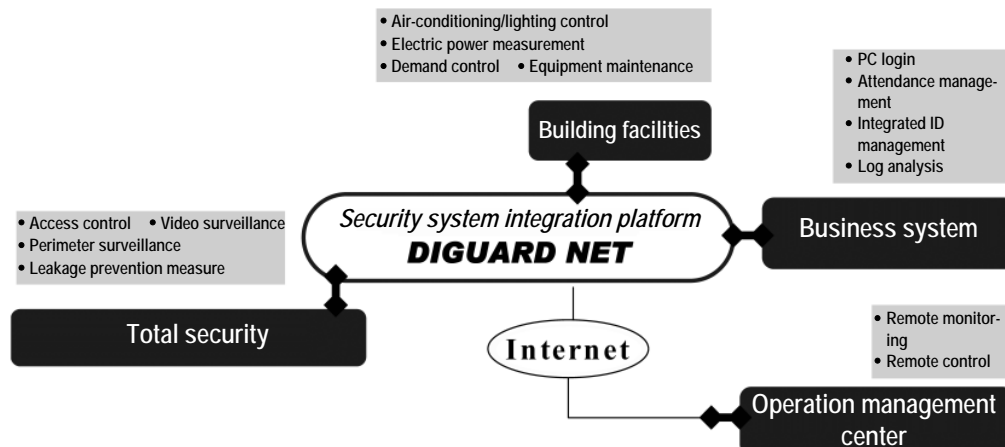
• Air-conditioning/lighting control
• Electric power measurement
• Demand control • Equipment maintenance

Building facilities

• PC login
• Attendance management
• Integrated ID management
• Log analysis

• Access control • Video surveillance
• Perimeter surveillance
• Leakage prevention measure

Security system integration platform
DIGUARD NET

Business system

Total security

Internet

• Remote monitoring
• Remote control

Operation management center